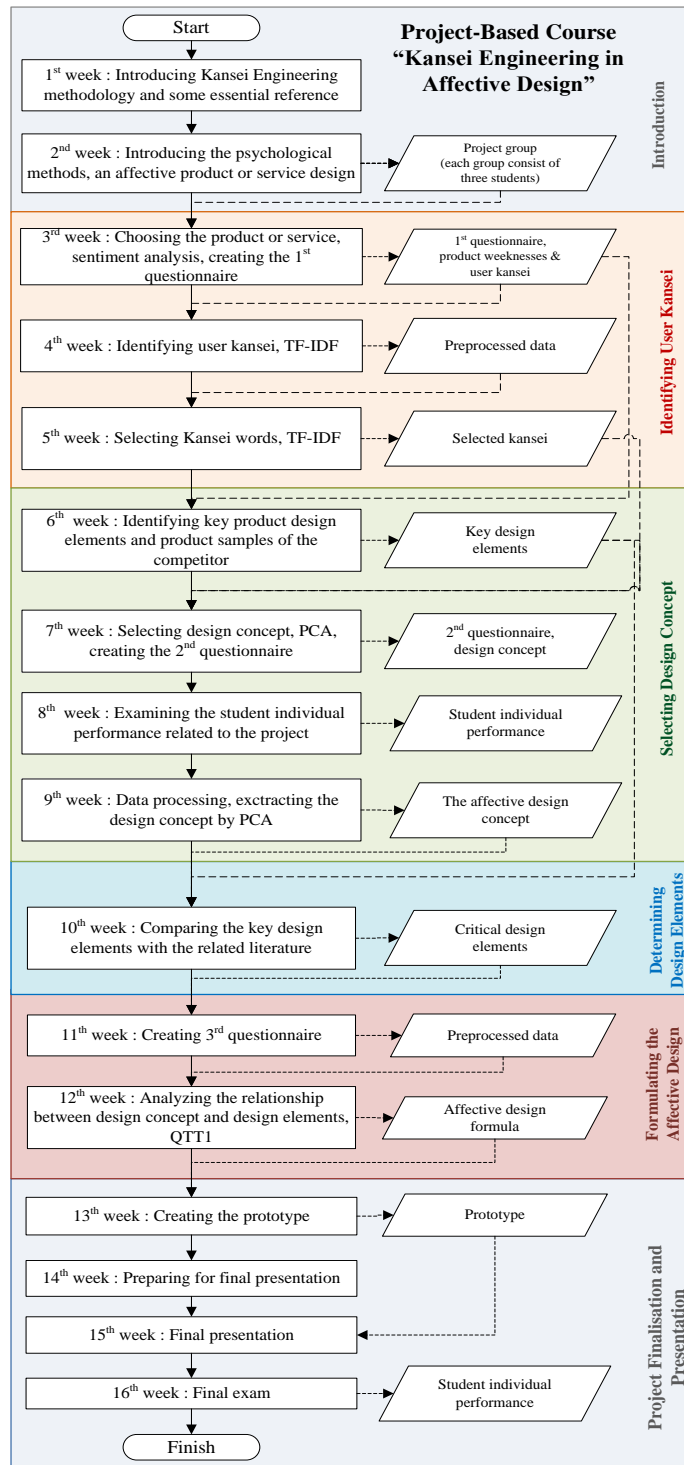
Project-Based Course "Kansei Engineering in Affective Design"

Start

Introduction

$1^{st}$ week : Introducing Kansei Engineering methodology and some essential reference

$2^{nd}$ week : Introducing the psychological methods, an affective product or service design

Project group (each group consist of three students)

Identifying User Kansei

$3^{rd}$ week : Choosing the product or service, sentiment analysis, creating the $1^{st}$ questionnaire

$1^{st}$ questionnaire, product weeknesses & user kansei

$4^{th}$ week : Identifying user kansei, TF-IDF

Preprocessed data

$5^{th}$ week : Selecting Kansei words, TF-IDF

Selected kansei

Selecting Design Concept

$6^{th}$ week : Identifying key product design elements and product samples of the competitor

Key design elements

$7^{th}$ week : Selecting design concept, PCA, creating the $2^{nd}$ questionnaire

$2^{nd}$ questionnaire, design concept

$8^{th}$ week : Examining the student individual performance related to the project

Student individual performance

$9^{th}$ week : Data processing, exctracting the design concept by PCA

The affective design concept

Determining Design Elements

$10^{th}$ week : Comparing the key design elements with the related literature

Critical design elements

Formulating the Affective Design

$11^{th}$ week : Creating $3^{rd}$ questionnaire

Preprocessed data

$12^{th}$ week : Analyzing the relationship between design concept and design elements, QTT1

Affective design formula

Project Finalisation and Presentation

$13^{th}$ week : Creating the prototype

Prototype

$14^{th}$ week : Preparing for final presentation

$15^{th}$ week : Final presentation

$16^{th}$ week : Final exam

Student individual performance

Finish